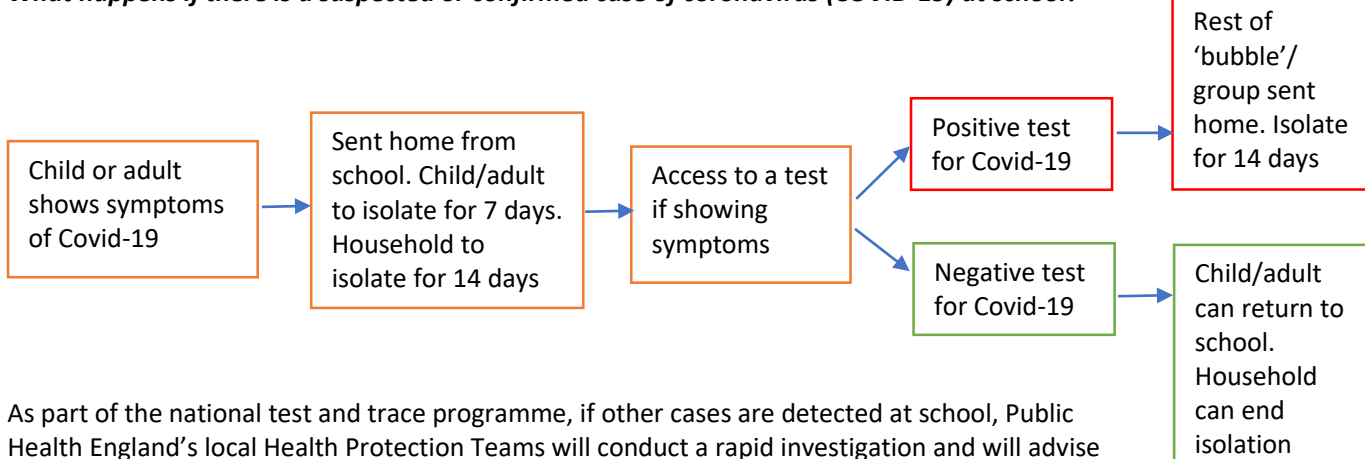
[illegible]

Child or adult shows symptoms of Covid-19

Sent home from school. Child/adult to isolate for 7 days. Household to isolate for 14 days

Access to a test if showing symptoms

Positive test for Covid-19

Rest of 'bubble'/ group sent home. Isolate for 14 days

Negative test for Covid-19

Child/adult can return to school. Household can end isolation

As part of the national test and trace programme, if other cases are detected at school, Public Health England's local Health Protection Teams will conduct a rapid investigation and will advise